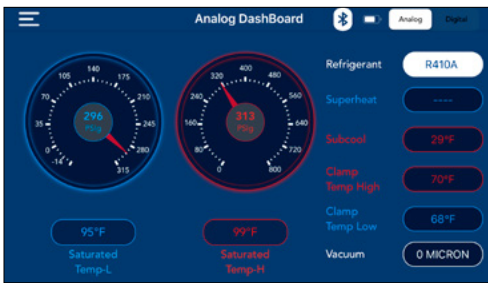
Analog DashBoard

Analog Digital

105 140 175
70 210
35 245
0 280
-14 315
296
PSIg

320 400 480
240 560
160 640
80 720
0 800
313
PSIg

95°F
Saturated Temp-L

99°F
Saturated Temp-H

Refrigerant R410A

Superheat ----

Subcool 29°F

Clamp Temp High 70°F

Clamp Temp Low 68°F

Vacuum 0 MICRON